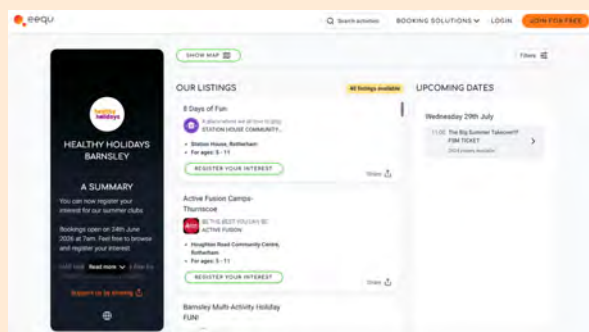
eequ

Search activities BOOKING SOLUTIONS LOGIN JOIN FOR FREE

healthy holidays

HEALTHY HOLIDAYS BARNSLEY

A SUMMARY

You can now register your interest for our summer clubs.

Bookings open on 24th June 2026 at 7am. Feel free to browse and register your interest

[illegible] Read more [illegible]

Support us by sharing

SHOW MAP

Filters

OUR LISTINGS

All listings available

8 Days of Fun

A place where we all love to play
STATION HOUSE COMMUNITY...

• Station House, Rotherham
• For ages: 5 - 11

REGISTER YOUR INTEREST

Share

Active Fusion Camps- Thurnscoe

BE THE BEST YOU CAN BE
ACTIVE FUSION

• Houghton Road Community Centre, Rotherham
• For ages: 3 - 11

REGISTER YOUR INTEREST

Share

Barnsley Multi-Activity Holiday FUN!

UPCOMING DATES

Wednesday 29th July

11:00 The Big Summer Takeover!!! FSM TICKET
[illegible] available